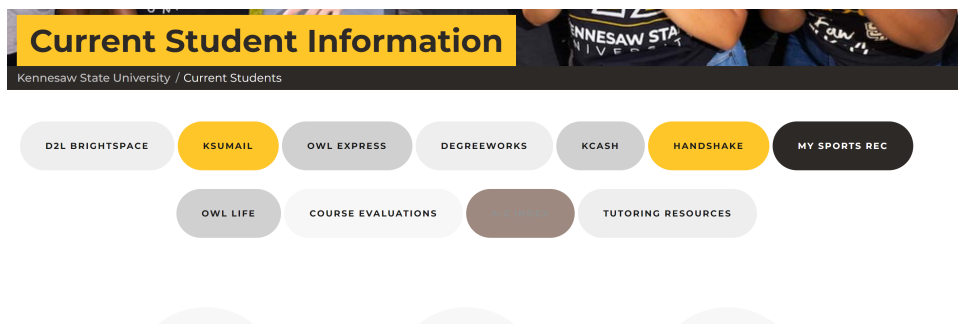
Current Student Information

Kennesaw State University / Current Students

D2L BRIGHTSPACE
KSUMAIL
OWL EXPRESS
DEGREEWORKS
KCASH
HANDSHAKE
MY SPORTS REC
OWL LIFE
COURSE EVALUATIONS
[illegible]
TUTORING RESOURCES